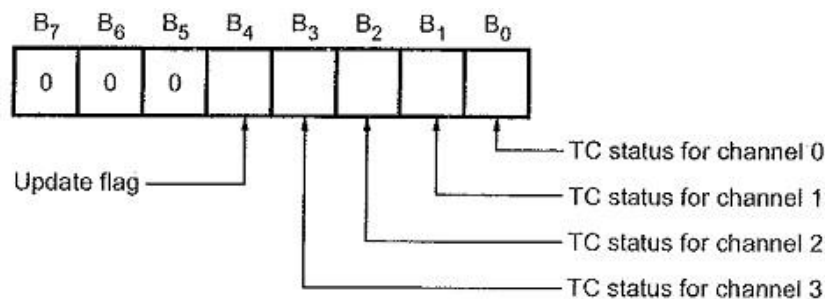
$B_7$ $B_6$ $B_5$ $B_4$ $B_3$ $B_2$ $B_1$ $B_0$

| 0 | 0 | 0 | | | | | |
|---|---|---|---|---|---|---|---|

Update flag

TC status for channel 0

TC status for channel 1

TC status for channel 2

TC status for channel 3